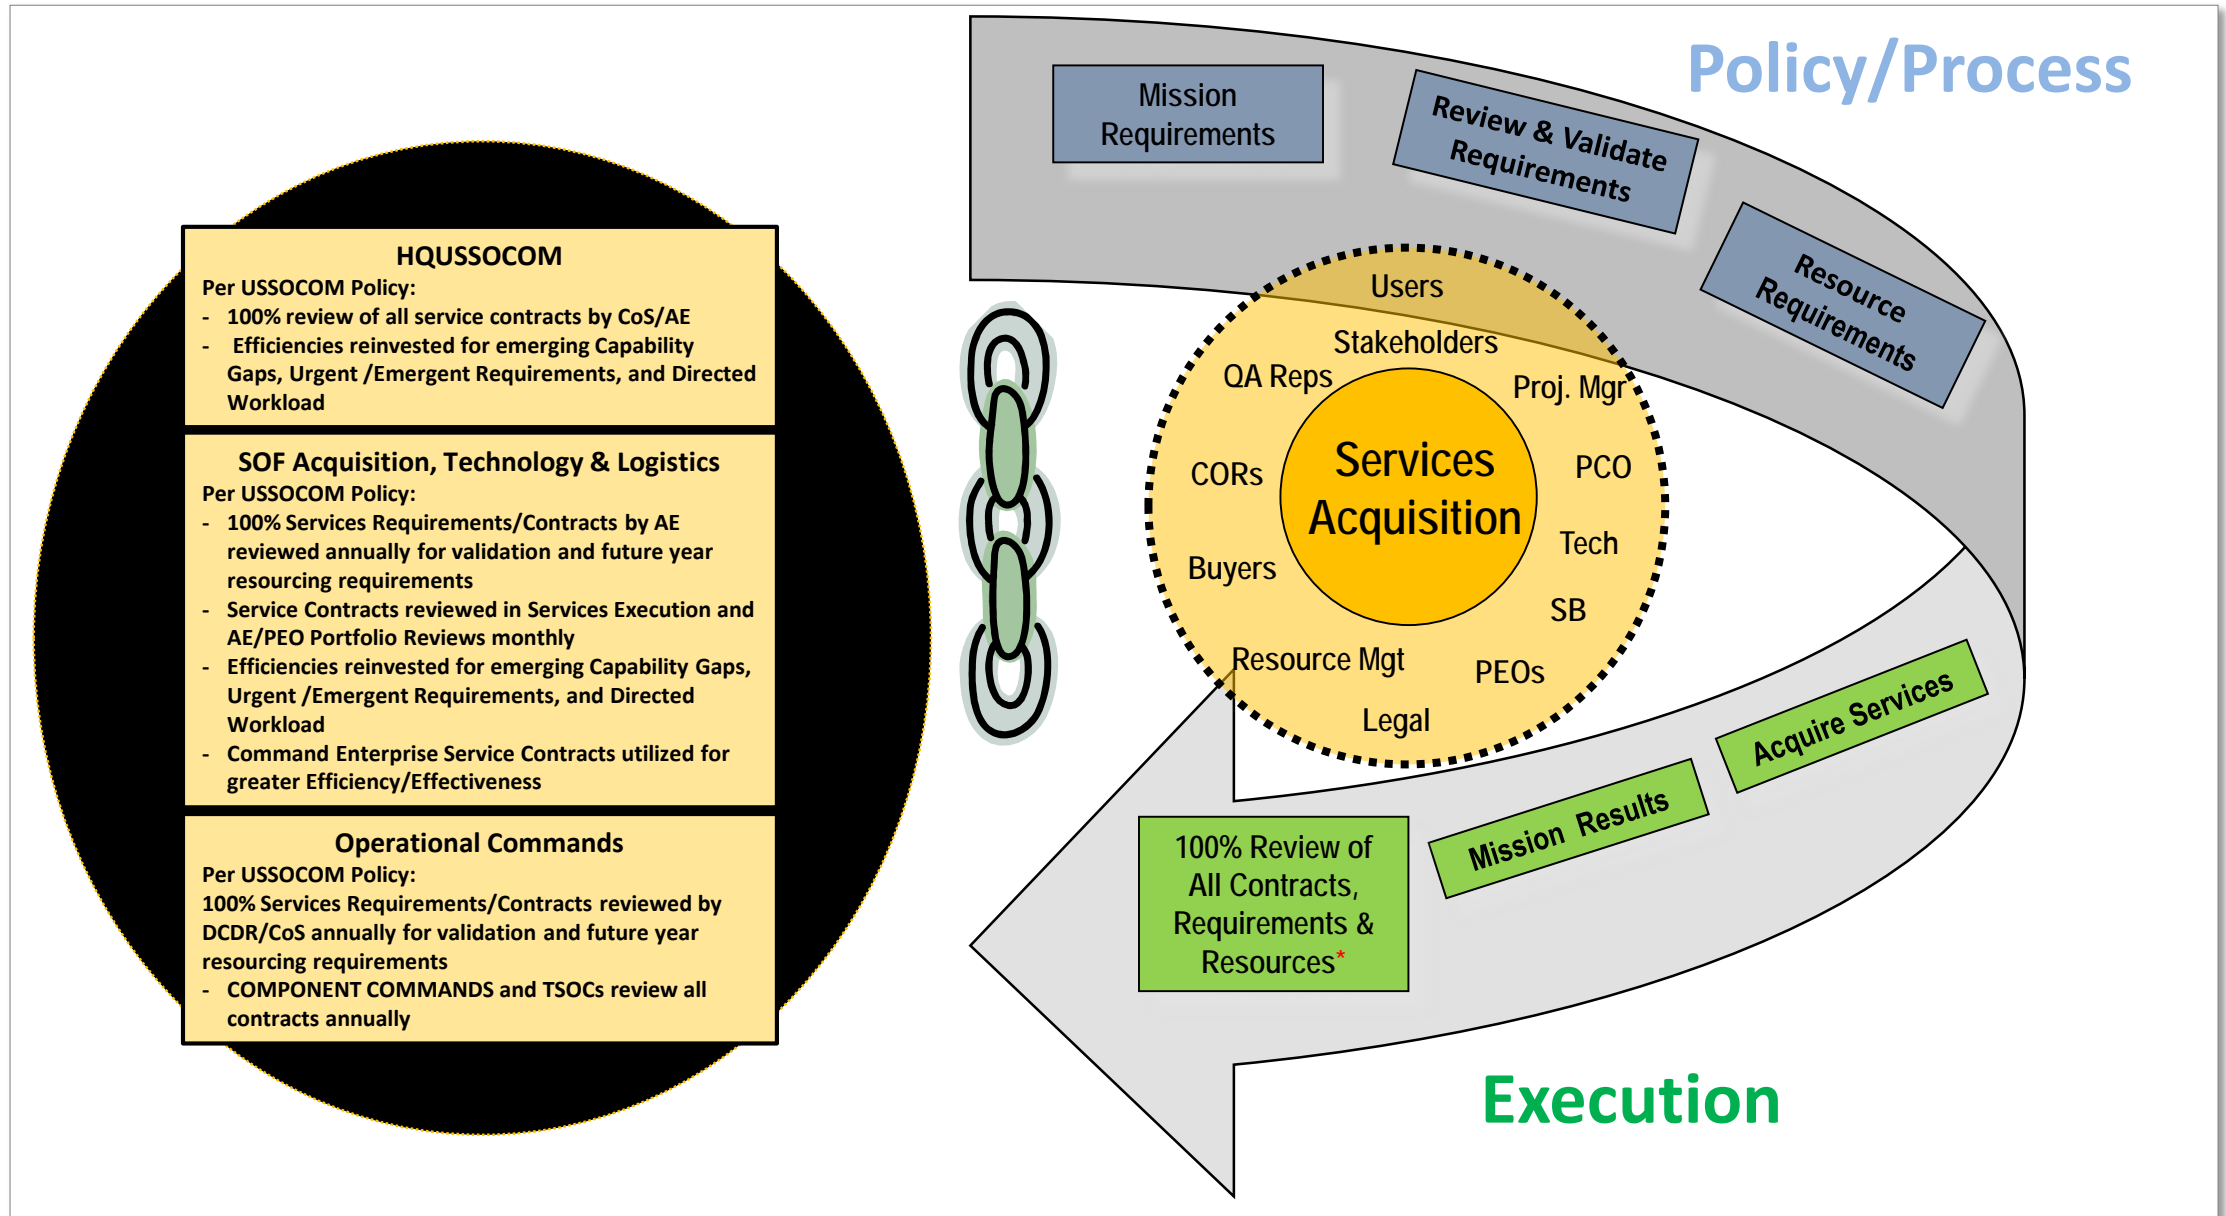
HQUSSOCOM
Per USSOCOM Policy:
- 100% review of all service contracts by CoS/AE
- Efficiencies reinvested for emerging Capability Gaps, Urgent /Emergent Requirements, and Directed Workload

SOF Acquisition, Technology & Logistics
Per USSOCOM Policy:
- 100% Services Requirements/Contracts by AE reviewed annually for validation and future year resourcing requirements
- Service Contracts reviewed in Services Execution and AE/PEO Portfolio Reviews monthly
- Efficiencies reinvested for emerging Capability Gaps, Urgent /Emergent Requirements, and Directed Workload
- Command Enterprise Service Contracts utilized for greater Efficiency/Effectiveness

Operational Commands
Per USSOCOM Policy:
100% Services Requirements/Contracts reviewed by DCDR/CoS annually for validation and future year resourcing requirements
- COMPONENT COMMANDS and TSOCs review all contracts annually

Policy/Process

Mission Requirements

Review & Validate Requirements

Resource Requirements

Users
Stakeholders
QA Reps
Proj. Mgr
CORs
Services Acquisition
PCO
Tech
Buyers
SB
Resource Mgt
PEOs
Legal

Acquire Services

Mission Results

100% Review of All Contracts, Requirements & Resources*

Execution